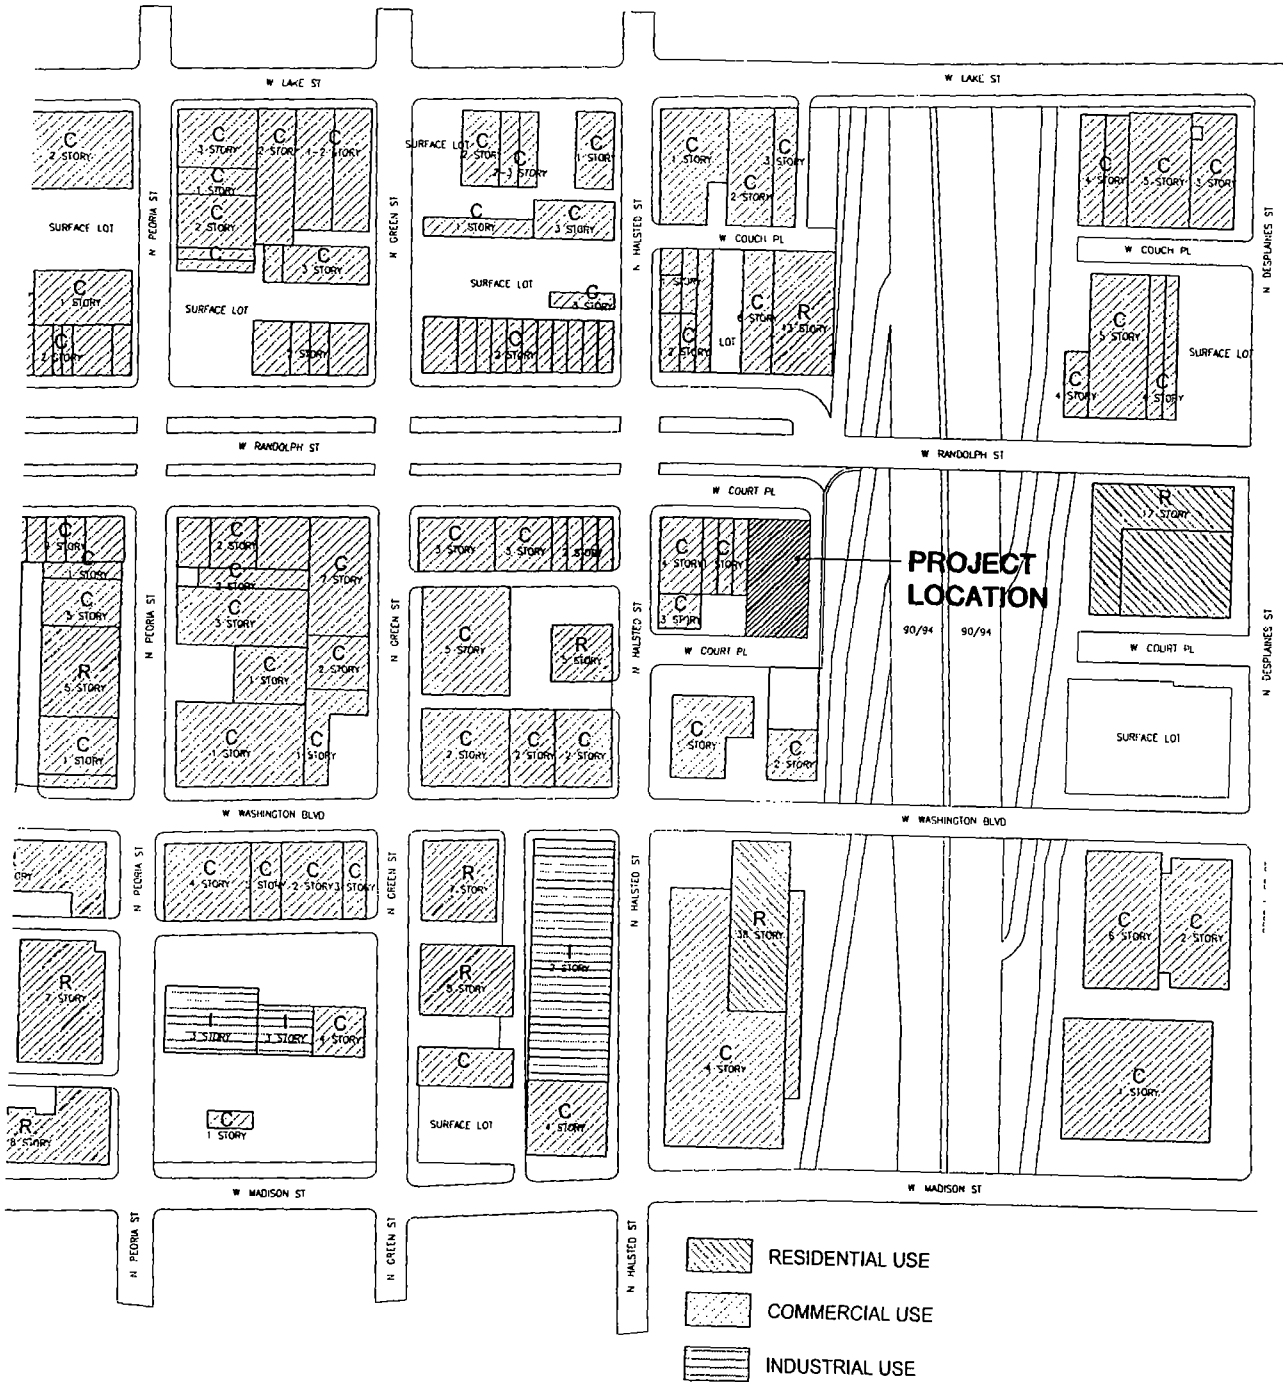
W LAKE ST

W LAKE ST

C
2 STORY

SURFACE LOT

C
1 STORY

C
2 STORY

C
3 STORY

C
2 STORY

C
1-2 STORY

C
1 STORY

C
2 STORY

C

C
3 STORY

SURFACE LOT

1 STORY

N PEORIA ST

N GREEN ST

SURFACE LOT

C
2 STORY

C
2-3 STORY

C
1 STORY

C
1 STORY

C
3 STORY

SURFACE LOT

C
3 STORY

C
2 STORY

N HALSTED ST

C
1 STORY

C
3 STORY

C
2 STORY

W COUCH PL

1 STORY

C
2 STORY

LOT

C
6 STORY

R
11 STORY

C
4 STORY

C
5 STORY

C
3 STORY

W COUCH PL

C
5 STORY

SURFACE LOT

C
4 STORY

C
4 STORY

N DESPLAINES ST

W RANDOLPH ST

W RANDOLPH ST

C
3 STORY

C
1 STORY

C
3 STORY

R
5 STORY

C
1 STORY

N PEORIA ST

C
2 STORY

C
2 STORY

C
3 STORY

C
2 STORY

C
1 STORY

C
2 STORY

C
1 STORY

C
1 STORY

N GREEN ST

C
3 STORY

C
3 STORY

2 STORY

C
5 STORY

R
5 STORY

C
2 STORY

C
2 STORY

C
2 STORY

N HALSTED ST

W COURT PL

C
4 STORY

C
1 STORY

C
3 STORY

W COURT PL

PROJECT LOCATION

90/94

90/94

C
STORY

C
2 STORY

R
17 STORY

W COURT PL

SURFACE LOT

N DESPLAINES ST

W WASHINGTON BLVD

W WASHINGTON BLVD

C
STORY

N PEORIA ST

C
4 STORY

C
STORY

C
2 STORY

C
3 STORY

N GREEN ST

R
7 STORY

R
5 STORY

C

SURFACE LOT

I
2 STORY

C
4 STORY

N HALSTED ST

R
38 STORY

C
4 STORY

C
6 STORY

C
2 STORY

C
1 STORY

R
7 STORY

I
3 STORY

I
3 STORY

C
4 STORY

C
1 STORY

R
8 STORY

W MADISON ST

W MADISON ST

N PEORIA ST

N GREEN ST

N HALSTED ST

RESIDENTIAL USE

COMMERCIAL USE

INDUSTRIAL USE